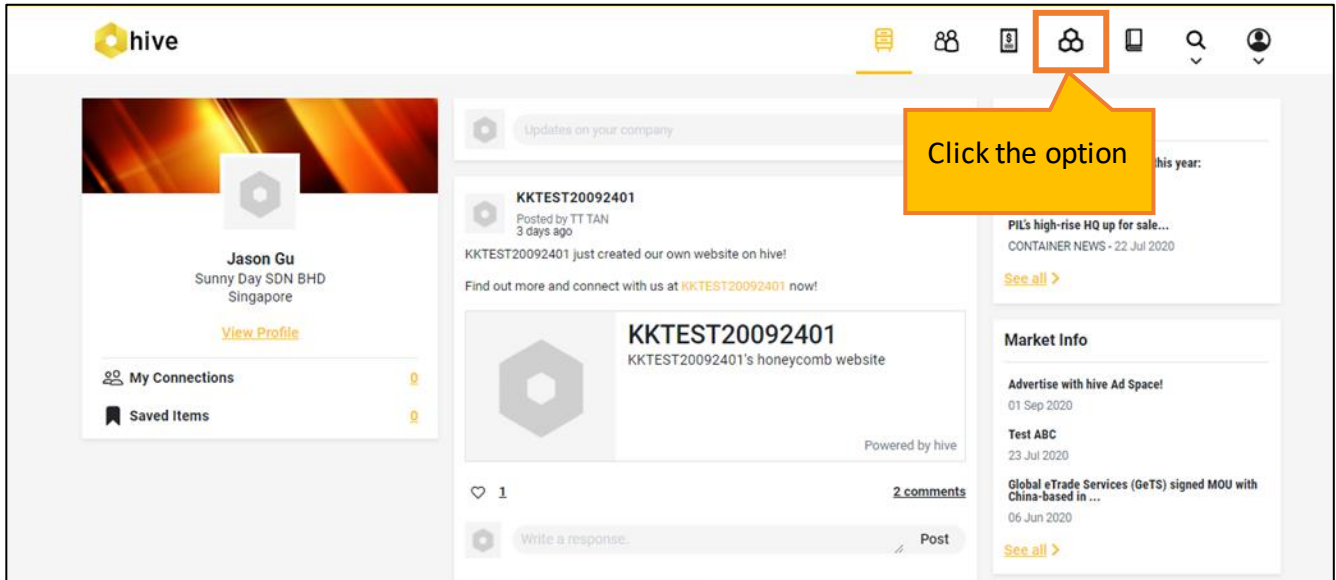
hive

Jason Gu
Sunny Day SDN BHD
Singapore

View Profile

My Connections 0

Saved Items 0

Updates on your company

KKTEST20092401
Posted by TT TAN
3 days ago

KKTEST20092401 just created our own website on hive!

Find out more and connect with us at KKTEST20092401 now!

KKTEST20092401
KKTEST20092401's honeycomb website

Powered by hive

1

2 comments

Write a response.

Post

Click the option

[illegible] this year:

PIL's high-rise HQ up for sale...
CONTAINER NEWS - 22 Jul 2020

See all

Market Info

Advertise with hive Ad Space!
01 Sep 2020

Test ABC
23 Jul 2020

Global eTrade Services (GeTS) signed MOU with China-based in ...
06 Jun 2020

See all